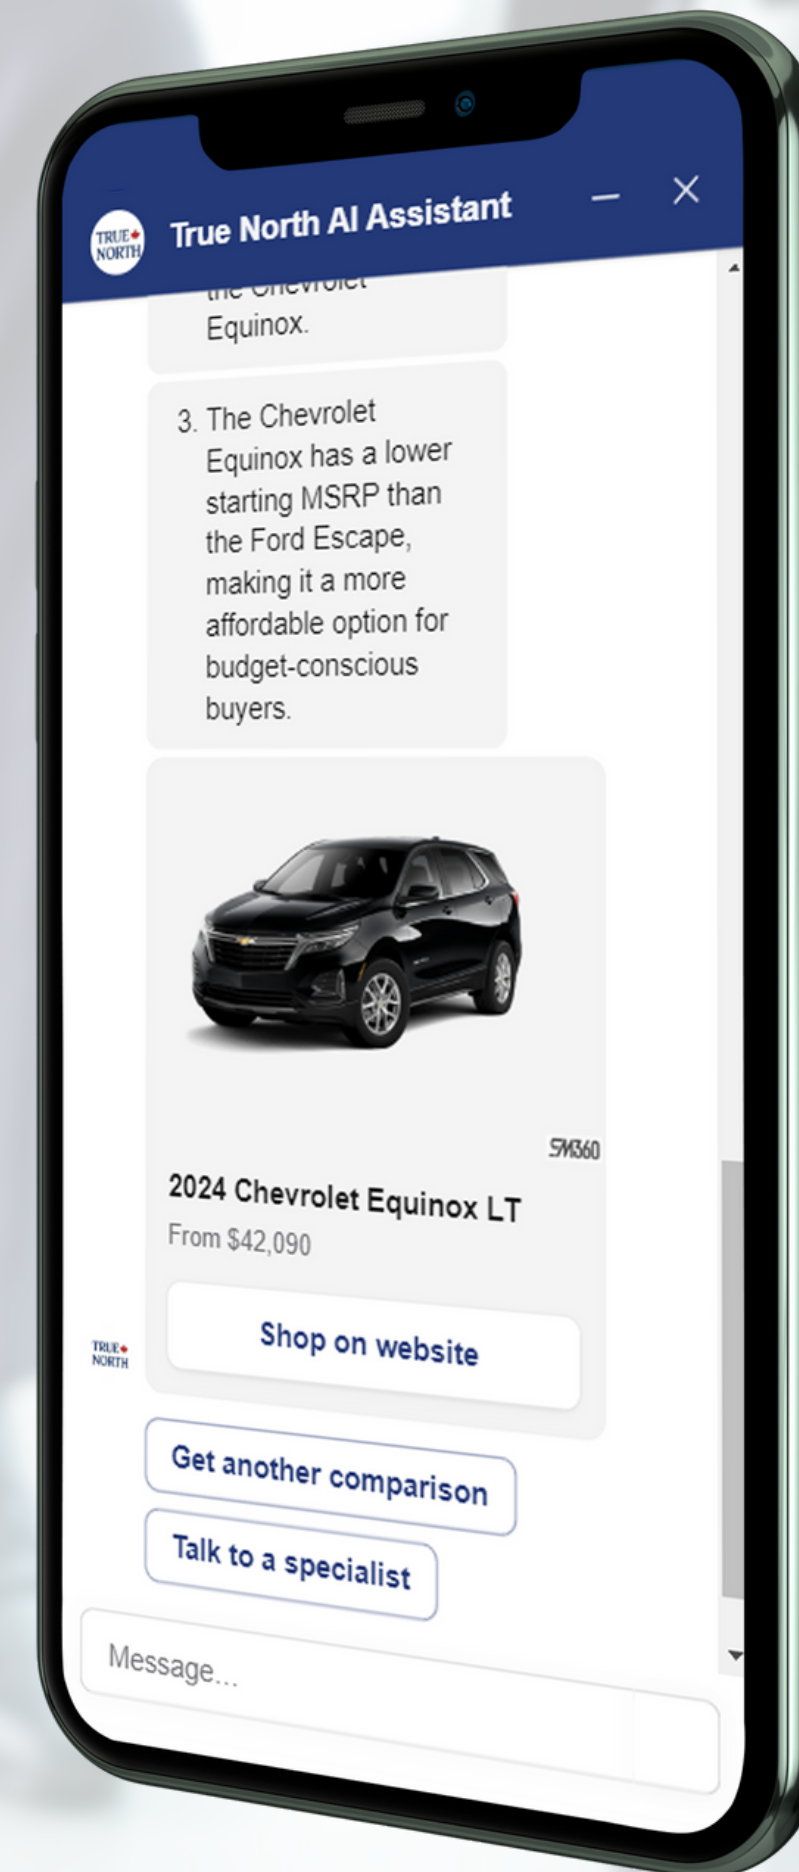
TRUE NORTH

True North AI Assistant

– ×

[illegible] Equinox.

3. The Chevrolet Equinox has a lower starting MSRP than the Ford Escape, making it a more affordable option for budget-conscious buyers.

SM360

2024 Chevrolet Equinox LT

From $42,090

Shop on website

TRUE NORTH

Get another comparison

Talk to a specialist

Message...